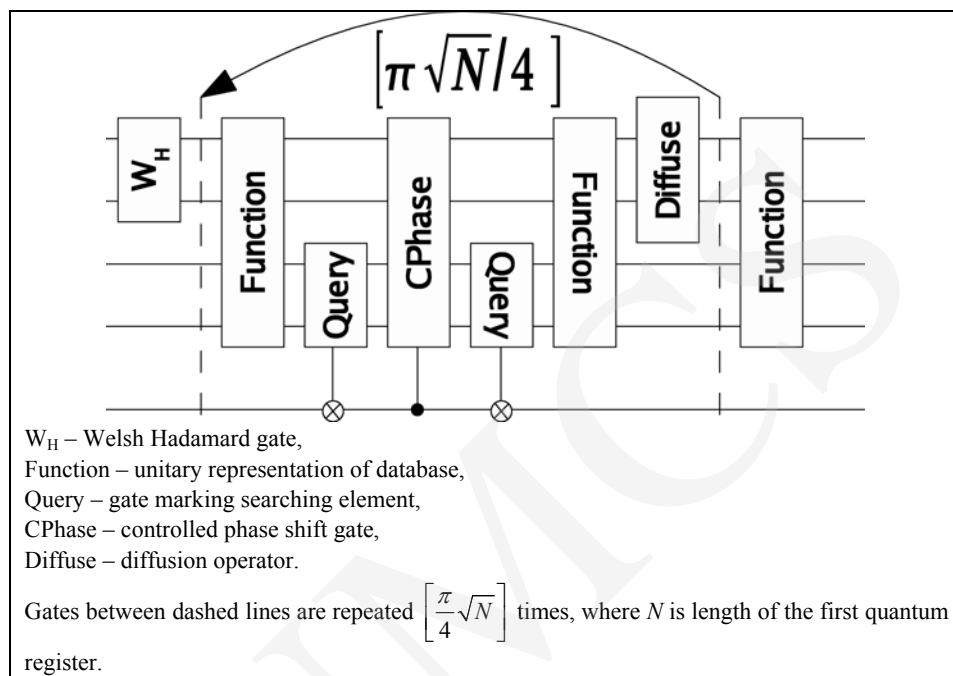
$\left[\pi\sqrt{N}/4\right]$

$W_H$

Function

Query

CPhase

Query

Function

Diffuse

Function

$W_H$ – Welsh Hadamard gate,
Function – unitary representation of database,
Query – gate marking searching element,
CPhase – controlled phase shift gate,
Diffuse – diffusion operator.

Gates between dashed lines are repeated $\left[\frac{\pi}{4}\sqrt{N}\right]$ times, where $N$ is length of the first quantum register.

IMCS